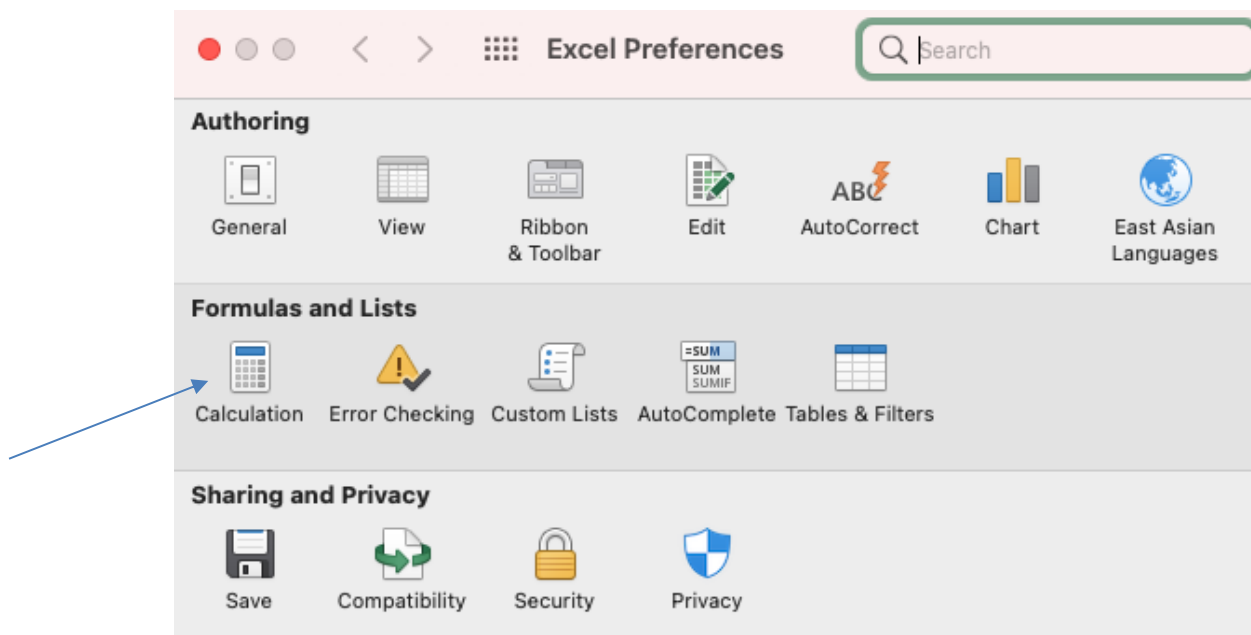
Excel Preferences

Search

Authoring

General

View

Ribbon & Toolbar

Edit

ABC

AutoCorrect

Chart

East Asian Languages

Formulas and Lists

Calculation

Error Checking

Custom Lists

=SUM SUM SUMIF

AutoComplete

Tables & Filters

Sharing and Privacy

Save

Compatibility

Security

Privacy